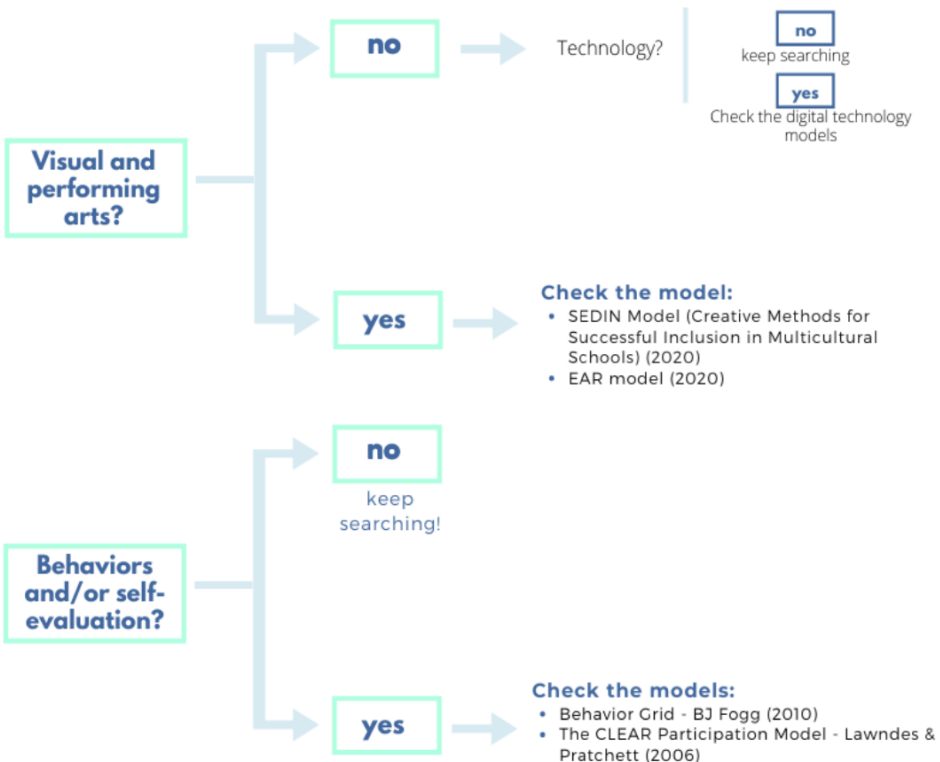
Visual and performing arts?

no

Technology?

no
keep searching

yes
Check the digital technology models

yes

Check the model:
- SEDIN Model (Creative Methods for Successful Inclusion in Multicultural Schools) (2020)
- EAR model (2020)

Behaviors and/or self-evaluation?

no
keep searching!

yes

Check the models:
- Behavior Grid - BJ Fogg (2010)
- The CLEAR Participation Model - Lawndes & Pratchett (2006)